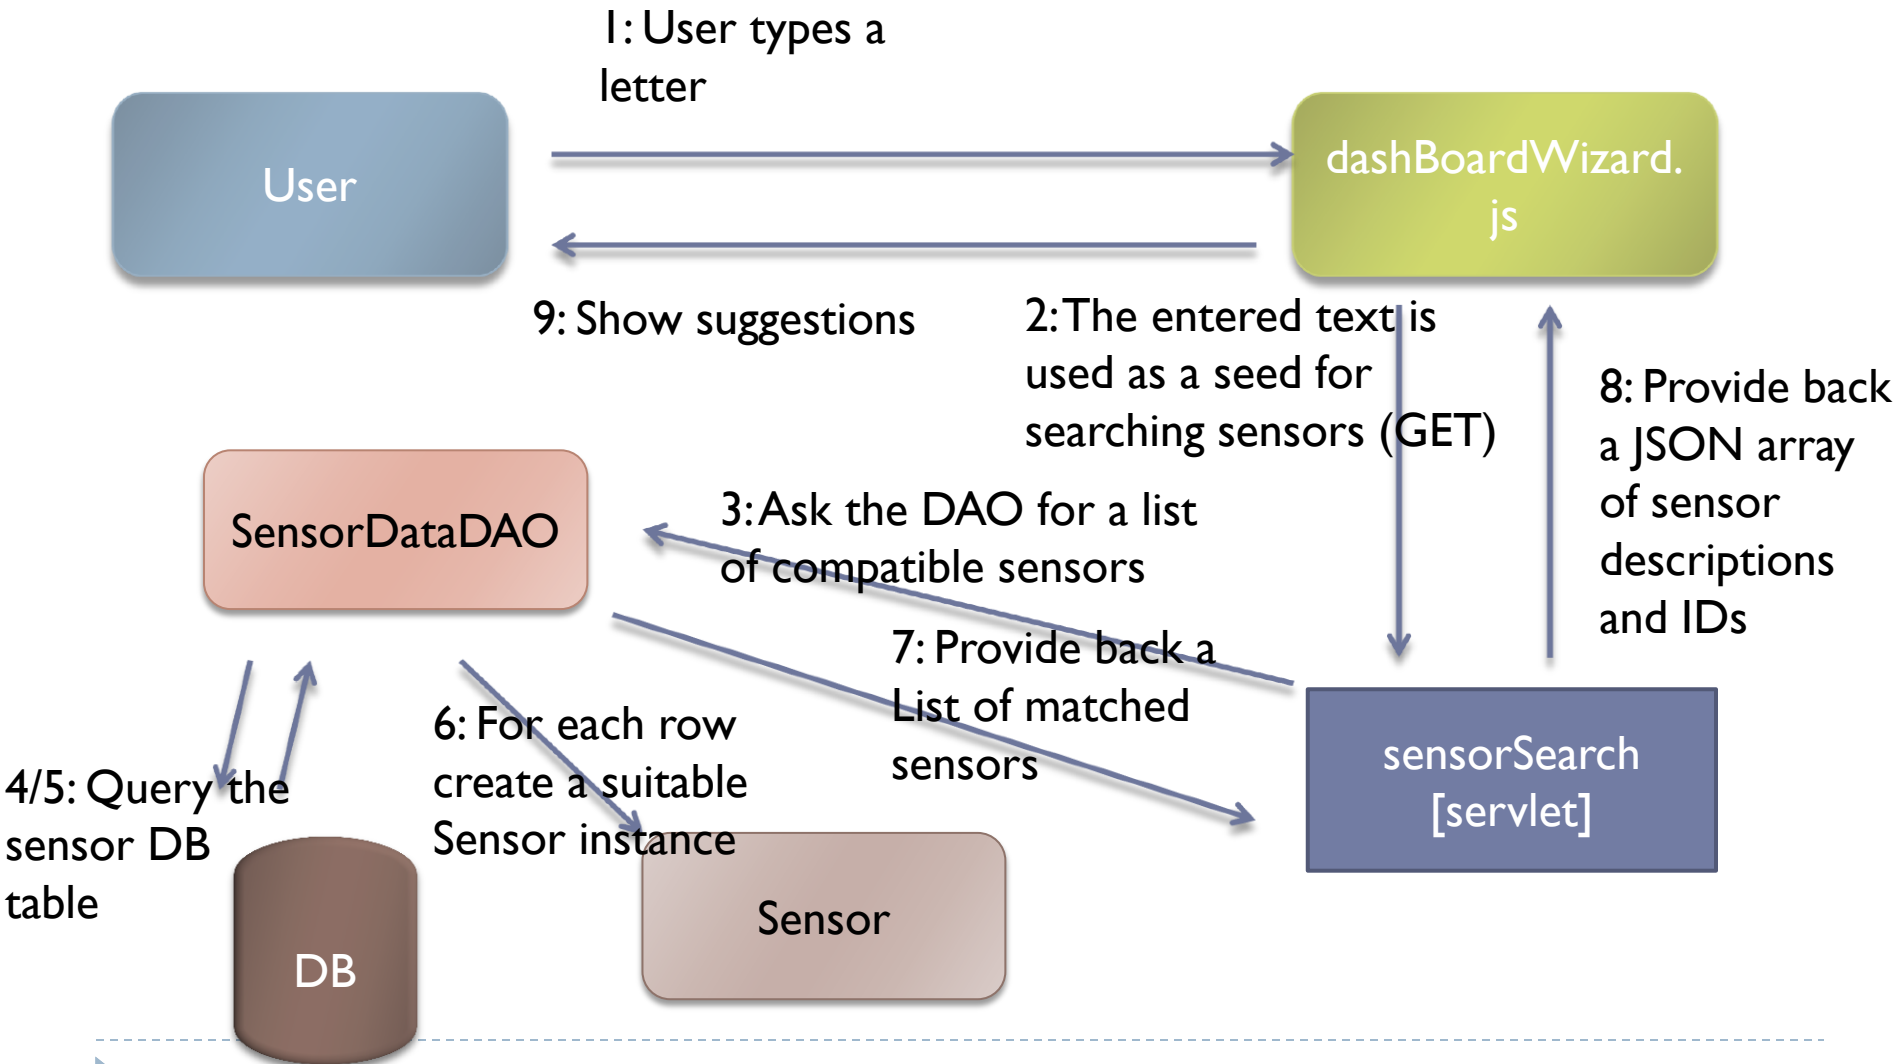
1: User types a letter

User

dashBoardWizard.js

9: Show suggestions

2: The entered text is used as a seed for searching sensors (GET)

8: Provide back a JSON array of sensor descriptions and IDs

SensorDataDAO

3: Ask the DAO for a list of compatible sensors

7: Provide back a List of matched sensors

sensorSearch [servlet]

6: For each row create a suitable Sensor instance

4/5: Query the sensor DB table

DB

Sensor